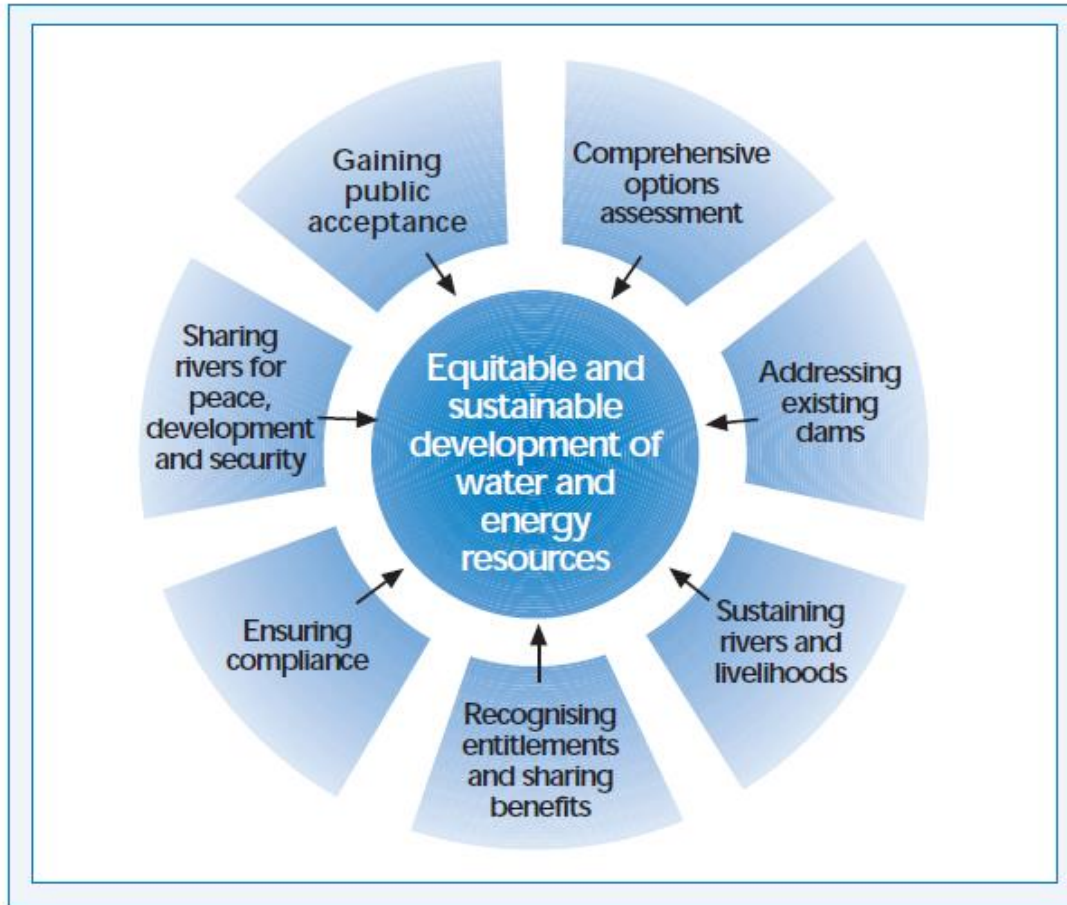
Gaining public acceptance

Comprehensive options assessment

Sharing rivers for peace, development and security

Equitable and sustainable development of water and energy resources

Addressing existing dams

Ensuring compliance

Sustaining rivers and livelihoods

Recognising entitlements and sharing benefits